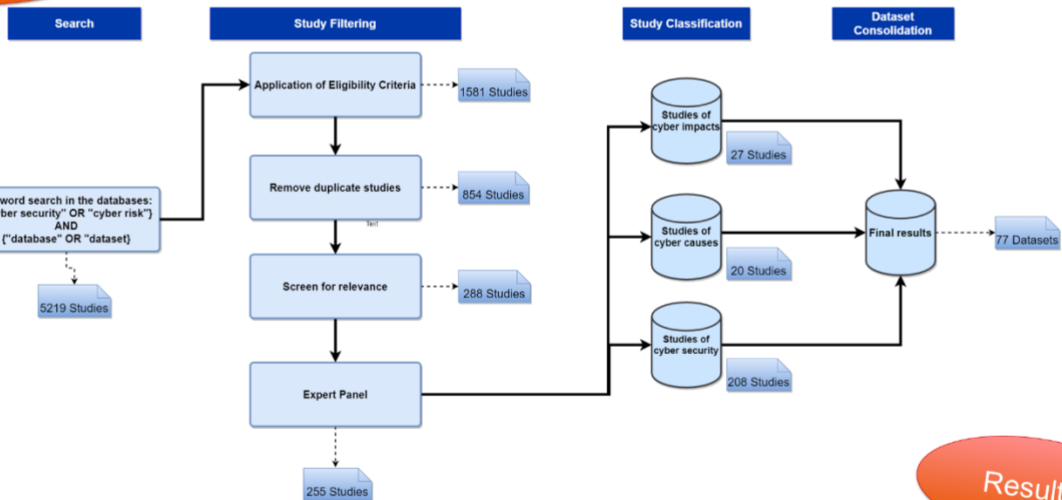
Search

Study Filtering

Study Classification

Dataset Consolidation

word search in the databases: ber security" OR "cyber risk"} AND {"database" OR "dataset}

5219 Studies

Application of Eligibility Criteria

1581 Studies

Remove duplicate studies

854 Studies

Text

Screen for relevance

288 Studies

Expert Panel

255 Studies

Studies of cyber impacts

27 Studies

Studies of cyber causes

20 Studies

Studies of cyber security

208 Studies

Final results

77 Datasets

Resul